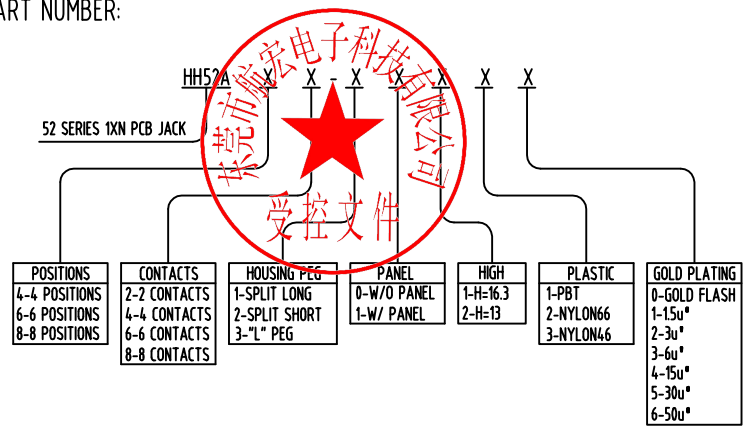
ART NUMBER:

HH52A X X - X X X X X

52 SERIES 1XN PCB JACK

东莞市瀚宏电子科技有限公司

受控文件

| POSITIONS |
|---|
| 4-4 POSITIONS |
| 6-6 POSITIONS |
| 8-8 POSITIONS |

| CONTACTS |
|---|
| 2-2 CONTACTS |
| 4-4 CONTACTS |
| 6-6 CONTACTS |
| 8-8 CONTACTS |

| HOUSING PEG |
|---|
| 1-SPLIT LONG |
| 2-SPLIT SHORT |
| 3-"L" PEG |

| PANEL |
|---|
| 0-W/O PANEL |
| 1-W/ PANEL |

| HIGH |
|---|
| 1-H=16.3 |
| 2-H=13 |

| PLASTIC |
|---|
| 1-PBT |
| 2-NYLON66 |
| 3-NYLON46 |

| GOLD PLATING |
|---|
| 0-GOLD FLASH |
| 1-1.5u" |
| 2-3u" |
| 3-6u" |
| 4-15u" |
| 5-30u" |
| 6-50u" |